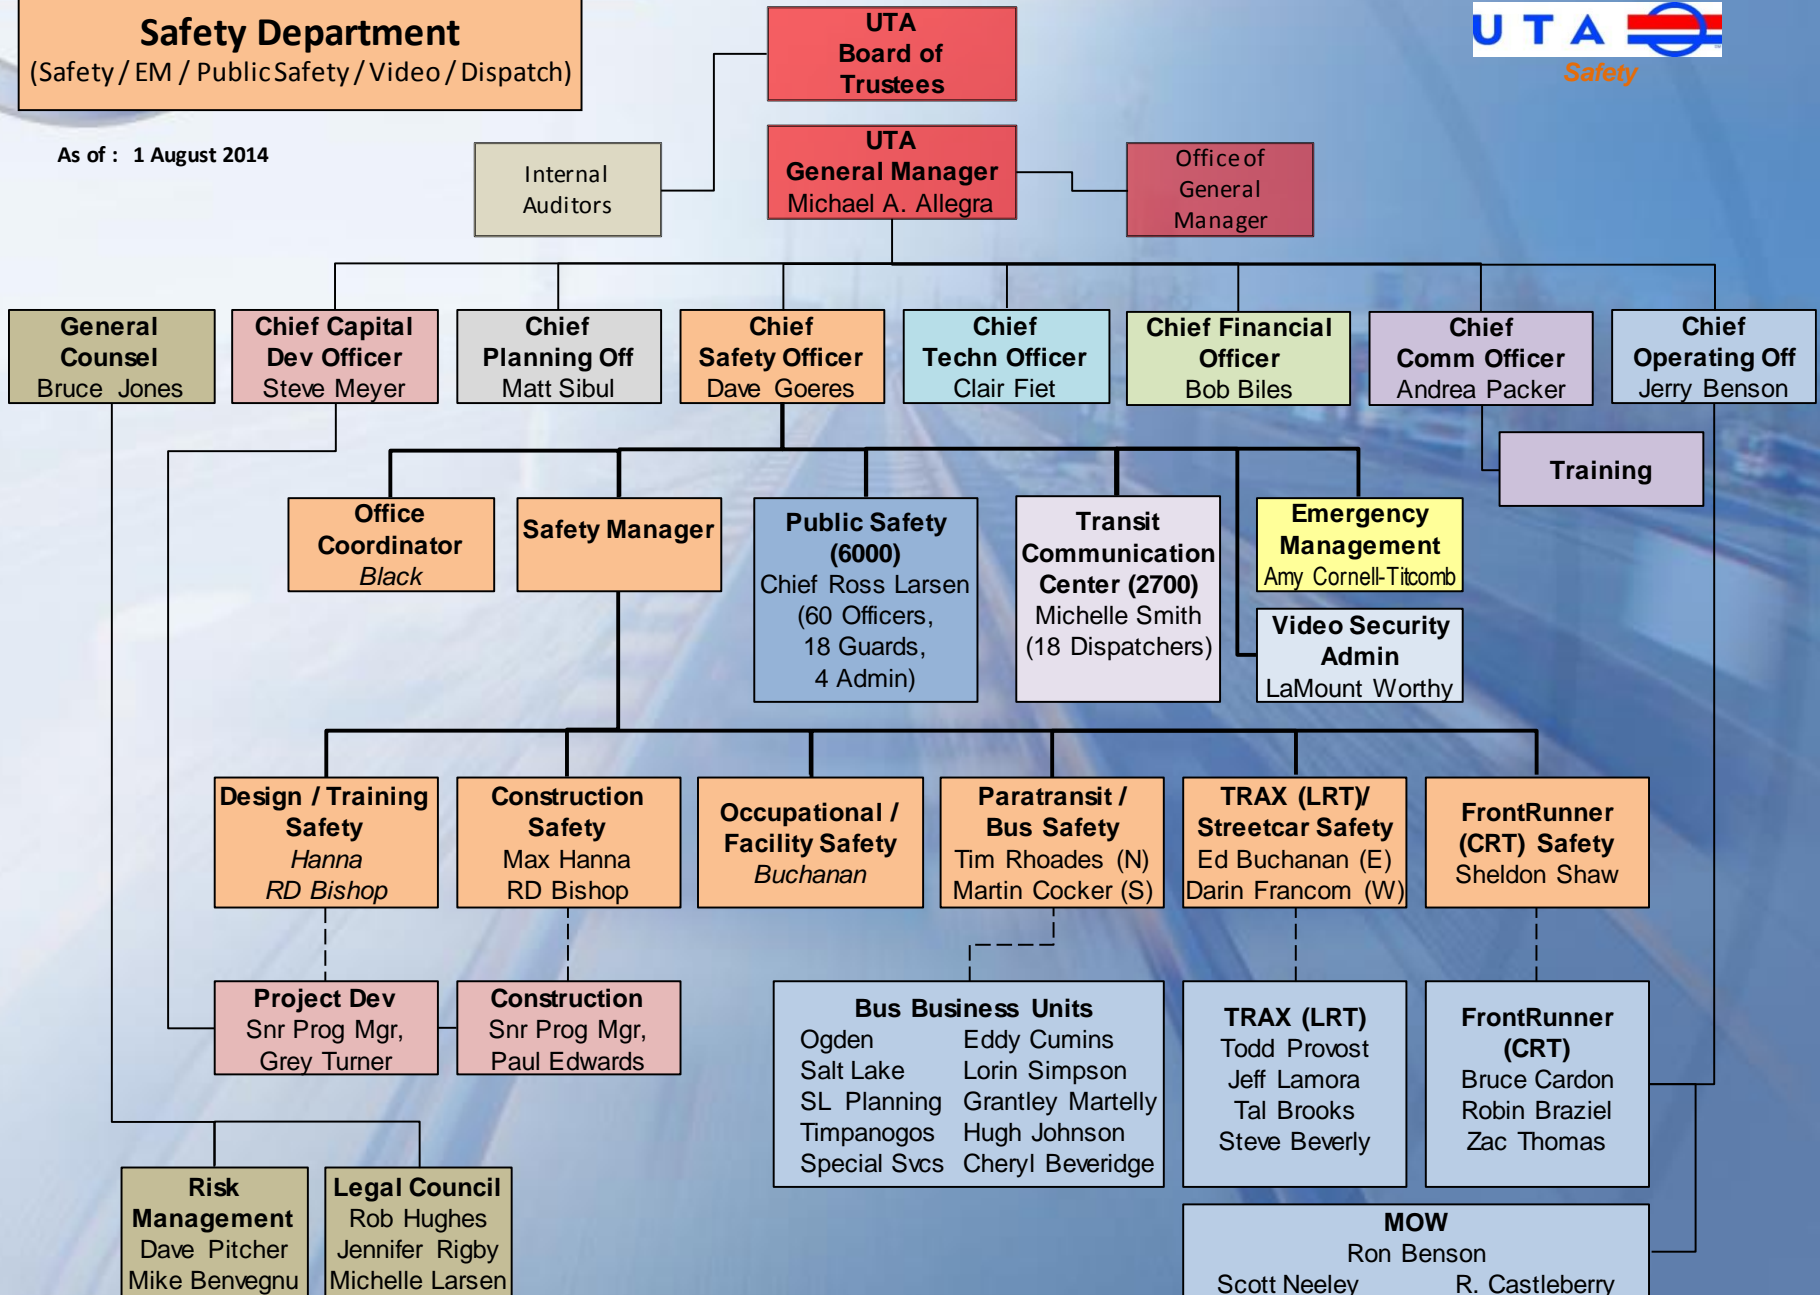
Safety Department
(Safety / EM / Public Safety / Video / Dispatch)

As of : 1 August 2014

UTA
Board of
Trustees

UTA
Safety

Internal
Auditors

UTA
General Manager
Michael A. Allegra

Office of
General
Manager

General
Counsel
Bruce Jones

Chief Capital
Dev Officer
Steve Meyer

Chief
Planning Off
Matt Sibul

Chief
Safety Officer
Dave Goeres

Chief
Techn Officer
Clair Fiet

Chief Financial
Officer
Bob Biles

Chief
Comm Officer
Andrea Packer

Chief
Operating Off
Jerry Benson

Training

Office
Coordinator
Black

Safety Manager

Public Safety
(6000)
Chief Ross Larsen
(60 Officers,
18 Guards,
4 Admin)

Transit
Communication
Center (2700)
Michelle Smith
(18 Dispatchers)

Emergency
Management
Amy Cornell-Titcomb

Video Security
Admin
LaMount Worthy

Design / Training
Safety
Hanna
RD Bishop

Construction
Safety
Max Hanna
RD Bishop

Occupational /
Facility Safety
Buchanan

Paratransit /
Bus Safety
Tim Rhoades (N)
Martin Cocker (S)

TRAX (LRT)/
Streetcar Safety
Ed Buchanan (E)
Darin Francom (W)

FrontRunner
(CRT) Safety
Sheldon Shaw

Project Dev
Snr Prog Mgr,
Grey Turner

Construction
Snr Prog Mgr,
Paul Edwards

Bus Business Units
Ogden Eddy Cumins
Salt Lake Lorin Simpson
SL Planning Grantley Martelly
Timpanogos Hugh Johnson
Special Svcs Cheryl Beveridge

TRAX (LRT)
Todd Provost
Jeff Lamora
Tal Brooks
Steve Beverly

FrontRunner
(CRT)
Bruce Cardon
Robin Braziel
Zac Thomas

Risk
Management
Dave Pitcher
Mike Benvegnu

Legal Council
Rob Hughes
Jennifer Rigby
Michelle Larsen

MOW
Ron Benson
Scott Neeley R. Castleberry